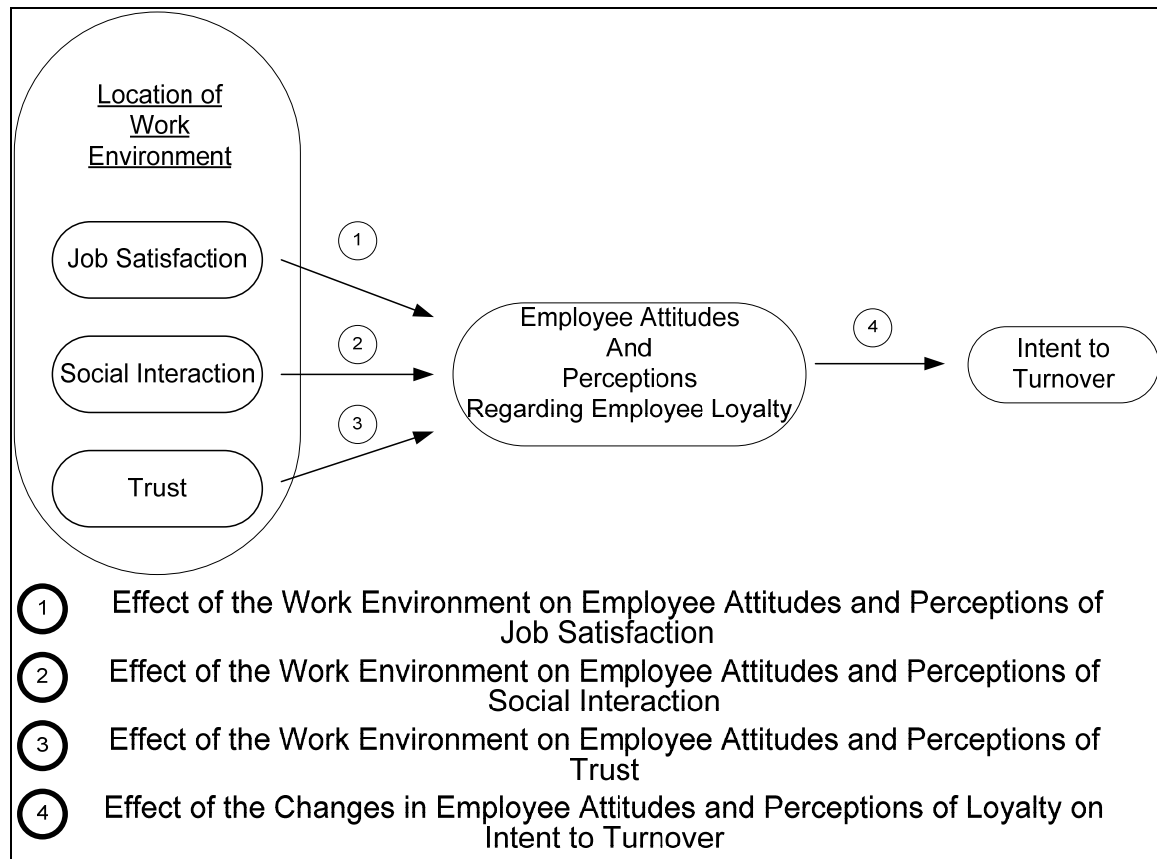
Location of Work Environment

Job Satisfaction

Social Interaction

Trust

1

2

3

Employee Attitudes And Perceptions Regarding Employee Loyalty

4

Intent to Turnover

1 Effect of the Work Environment on Employee Attitudes and Perceptions of Job Satisfaction

2 Effect of the Work Environment on Employee Attitudes and Perceptions of Social Interaction

3 Effect of the Work Environment on Employee Attitudes and Perceptions of Trust

4 Effect of the Changes in Employee Attitudes and Perceptions of Loyalty on Intent to Turnover